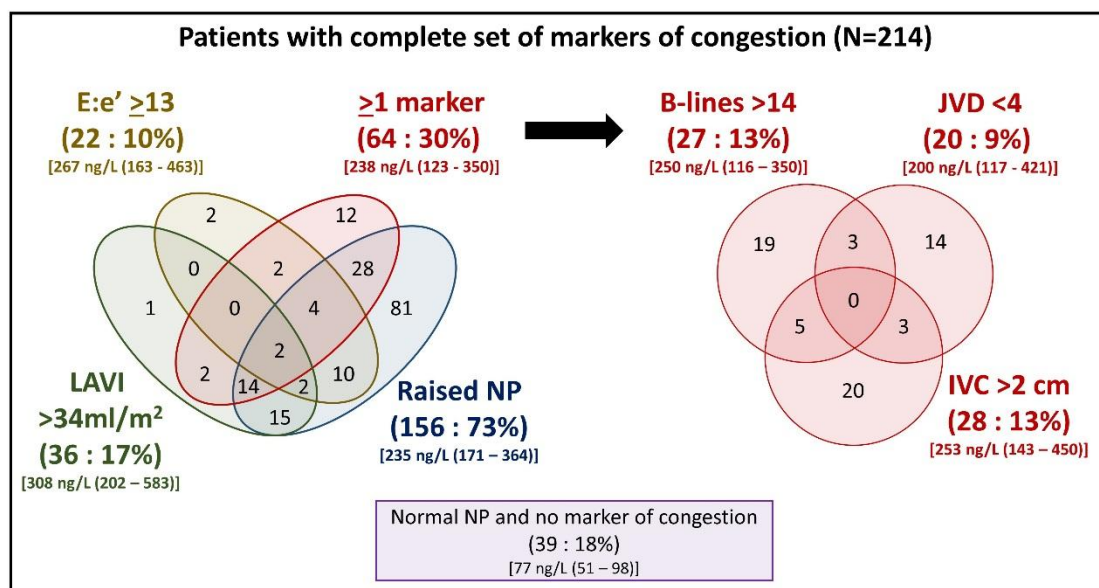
Patients with complete set of markers of congestion (N=214)

E:e' $\geq$13
(22 : 10%)
[267 ng/L (163 - 463)]

$\geq$1 marker
(64 : 30%)
[238 ng/L (123 - 350)]

B-lines >14
(27 : 13%)
[250 ng/L (116 – 350)]

JVD <4
(20 : 9%)
[200 ng/L (117 - 421)]

2
12
0
2
28
1
0
4
81
2
2
14
2
10
15

LAVI
>34ml/m$^2$
(36 : 17%)
[308 ng/L (202 – 583)]

Raised NP
(156 : 73%)
[235 ng/L (171 – 364)]

19
3
14
0
5
3
20

IVC >2 cm
(28 : 13%)
[253 ng/L (143 – 450)]

Normal NP and no marker of congestion
(39 : 18%)
[77 ng/L (51 – 98)]